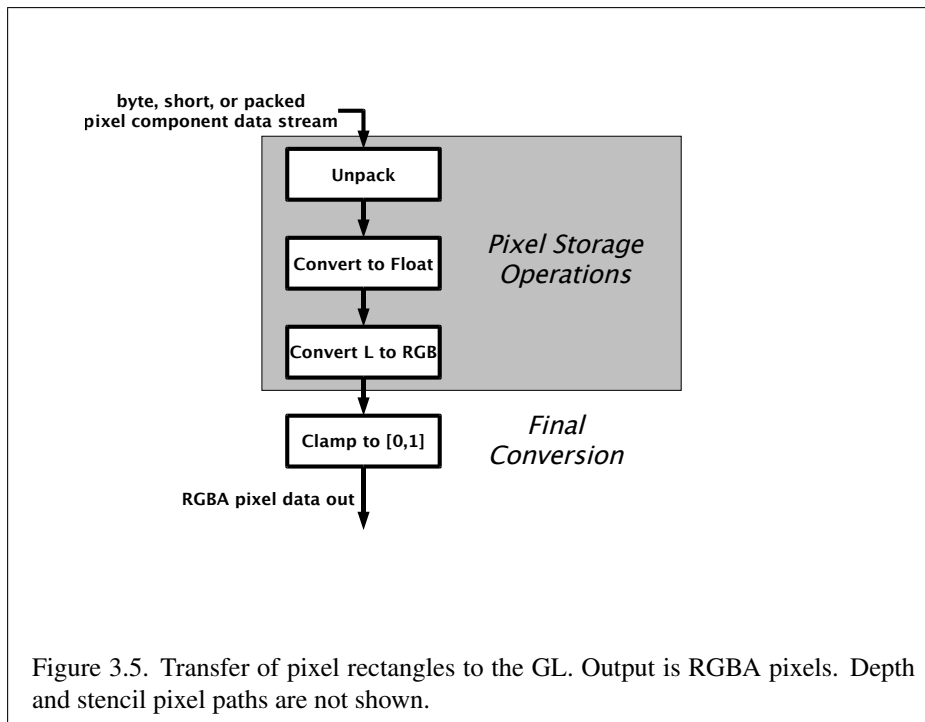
byte, short, or packed pixel component data stream

Unpack

Convert to Float

Convert L to RGB

Pixel Storage Operations

Clamp to [0,1]

Final Conversion

RGBA pixel data out

Figure 3.5. Transfer of pixel rectangles to the GL. Output is RGBA pixels. Depth and stencil pixel paths are not shown.